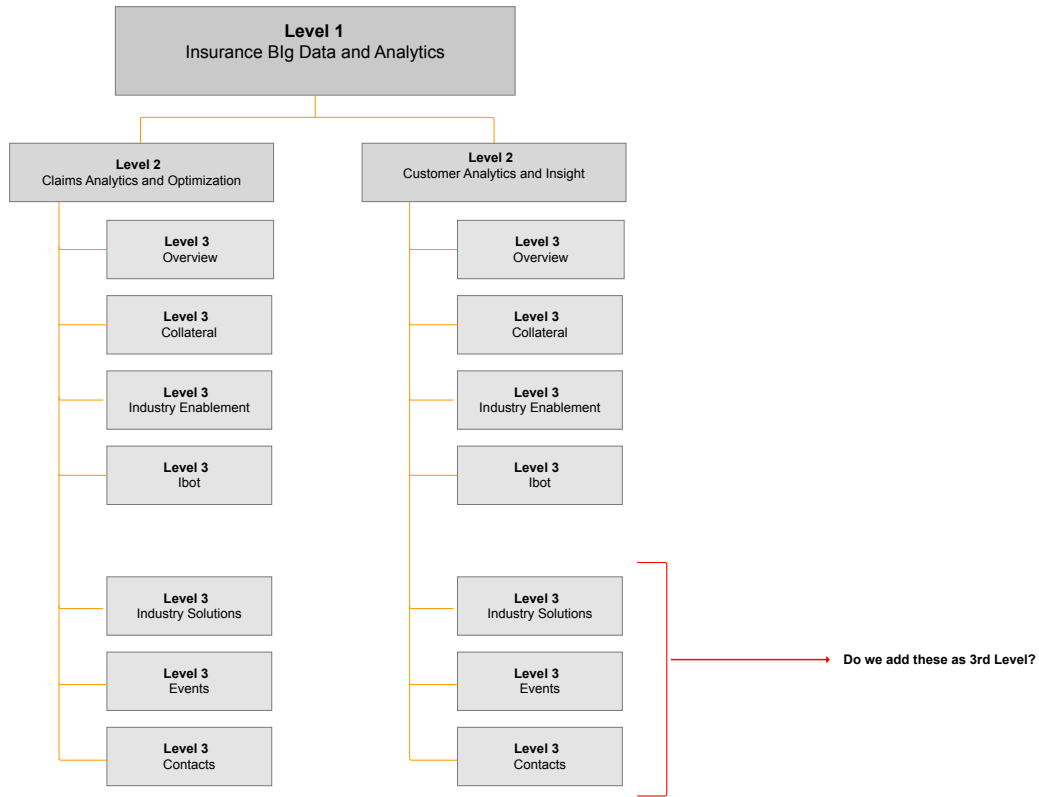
**Level 1**
Insurance BIg Data and Analytics

**Level 2**
Claims Analytics and Optimization

**Level 3**
Overview

**Level 3**
Collateral

**Level 3**
Industry Enablement

**Level 3**
Ibot

**Level 3**
Industry Solutions

**Level 3**
Events

**Level 3**
Contacts

**Level 2**
Customer Analytics and Insight

**Level 3**
Overview

**Level 3**
Collateral

**Level 3**
Industry Enablement

**Level 3**
Ibot

**Level 3**
Industry Solutions

**Level 3**
Events

**Level 3**
Contacts

**Do we add these as 3rd Level?**